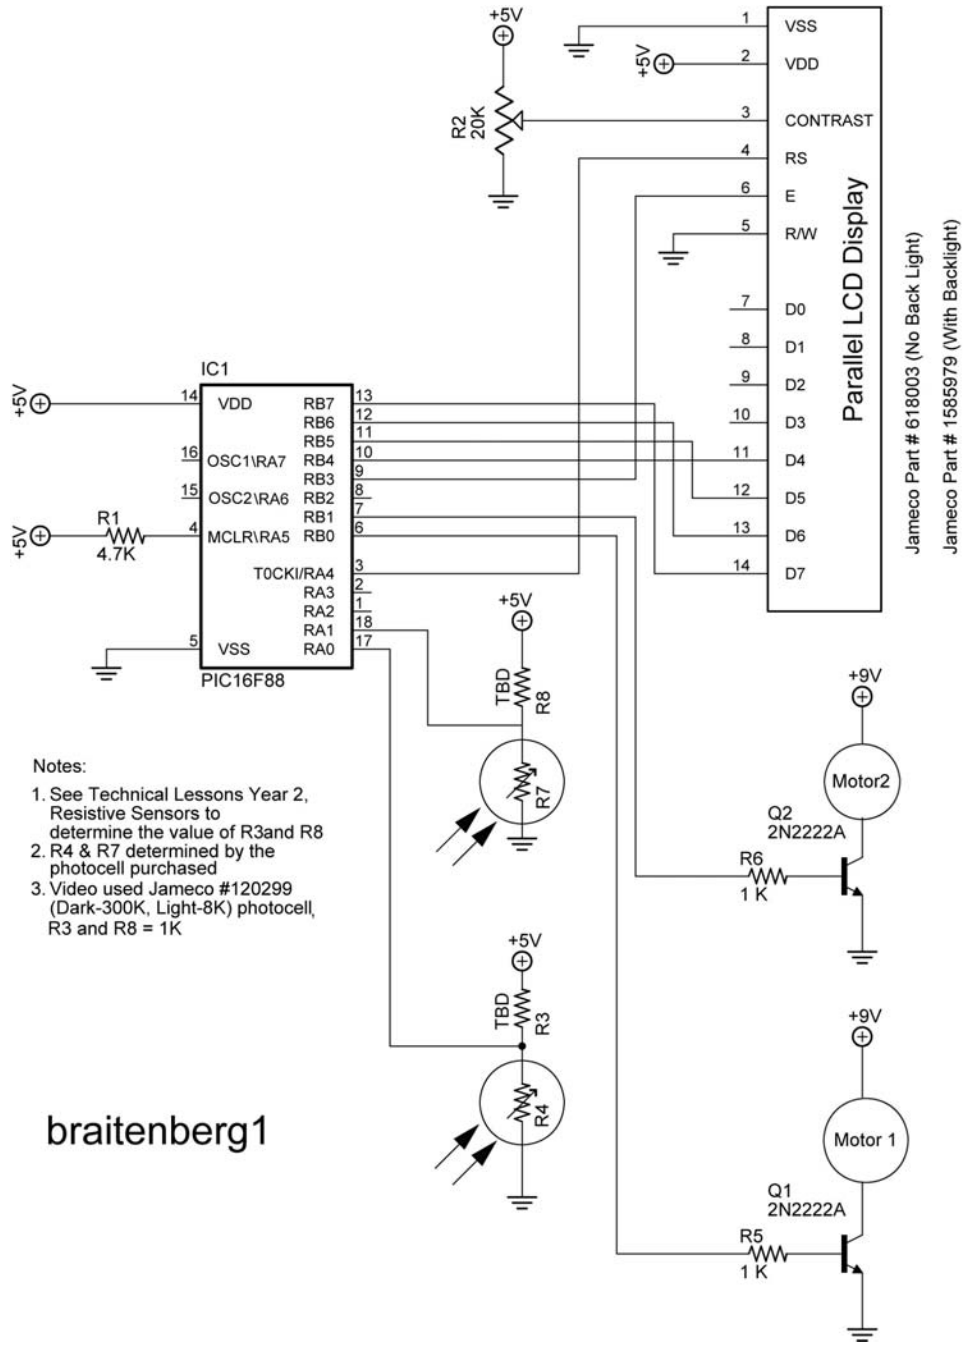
+5V
R2
20K

1 VSS
+5V
2 VDD
3 CONTRAST
4 RS
6 E
5 R/W
7 D0
8 D1
9 D2
10 D3
11 D4
12 D5
13 D6
14 D7

Parallel LCD Display

Jameco Part # 618003 (No Back Light)
Jameco Part # 1585979 (With Backlight)

IC1
+5V
14 VDD
16 OSC1\RA7
15 OSC2\RA6
+5V
R1
4.7K
4 MCLR\RA5
5 VSS
PIC16F88

RB7 13
RB6 12
RB5 11
RB4 10
RB3 9
RB2 8
RB1 7
RB0 6
T0CKI/RA4 3
RA3 2
RA2 1
RA1 18
RA0 17

+5V
TBD
R8
R7

+9V
Motor2
Q2
2N2222A
R6
1 K

Notes:
1. See Technical Lessons Year 2, Resistive Sensors to determine the value of R3and R8
2. R4 & R7 determined by the photocell purchased
3. Video used Jameco #120299 (Dark-300K, Light-8K) photocell, R3 and R8 = 1K

+5V
TBD
R3
R4

+9V
Motor 1
Q1
2N2222A
R5
1 K

braitenberg1